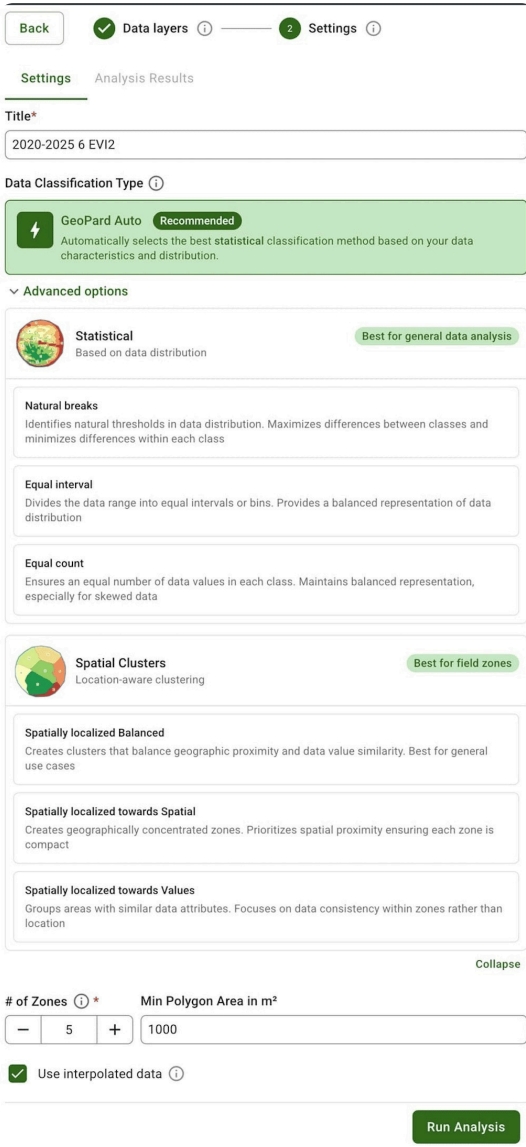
Back Data layers ⓘ 2 Settings ⓘ

Settings Analysis Results

Title*

2020-2025 6 EVI2

Data Classification Type ⓘ

GeoPard Auto Recommended

Automatically selects the best statistical classification method based on your data characteristics and distribution.

Advanced options

Statistical
Based on data distribution
Best for general data analysis

Natural breaks
Identifies natural thresholds in data distribution. Maximizes differences between classes and minimizes differences within each class

Equal interval
Divides the data range into equal intervals or bins. Provides a balanced representation of data distribution

Equal count
Ensures an equal number of data values in each class. Maintains balanced representation, especially for skewed data

Spatial Clusters
Location-aware clustering
Best for field zones

Spatially localized Balanced
Creates clusters that balance geographic proximity and data value similarity. Best for general use cases

Spatially localized towards Spatial
Creates geographically concentrated zones. Prioritizes spatial proximity ensuring each zone is compact

Spatially localized towards Values
Groups areas with similar data attributes. Focuses on data consistency within zones rather than location

Collapse

# of Zones ⓘ * Min Polygon Area in m²

− 5 + 1000

Use interpolated data ⓘ

Run Analysis